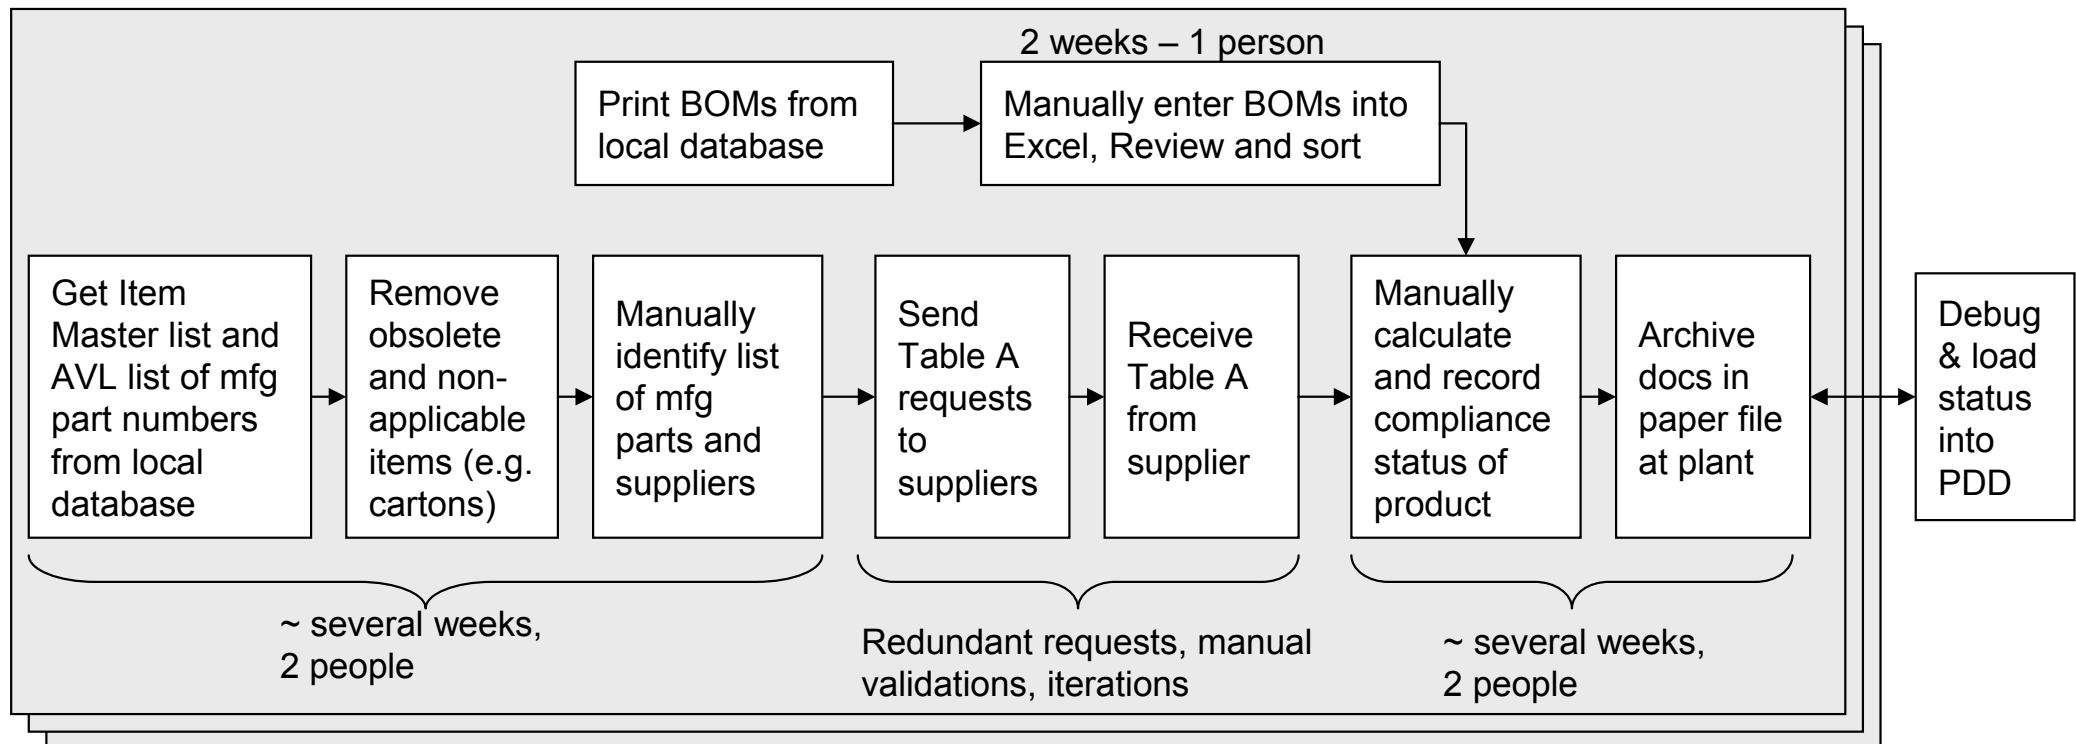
2 weeks – 1 person

Print BOMs from local database

Manually enter BOMs into Excel, Review and sort

Get Item Master list and AVL list of mfg part numbers from local database

Remove obsolete and non-applicable items (e.g. cartons)

Manually identify list of mfg parts and suppliers

Send Table A requests to suppliers

Receive Table A from supplier

Manually calculate and record compliance status of product

Archive docs in paper file at plant

Debug & load status into PDD

~ several weeks, 2 people

Redundant requests, manual validations, iterations

~ several weeks, 2 people